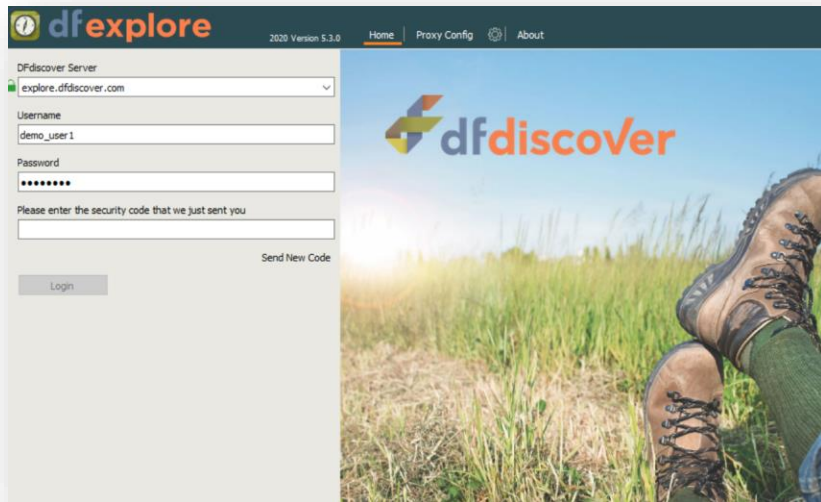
dfexplore

2020 Version 5.3.0

Home

Proxy Config

About

DFdiscover Server

explore.dfdiscover.com

Username

demo_user1

Password

••••••••

Please enter the security code that we just sent you

Send New Code

Login

dfdiscover